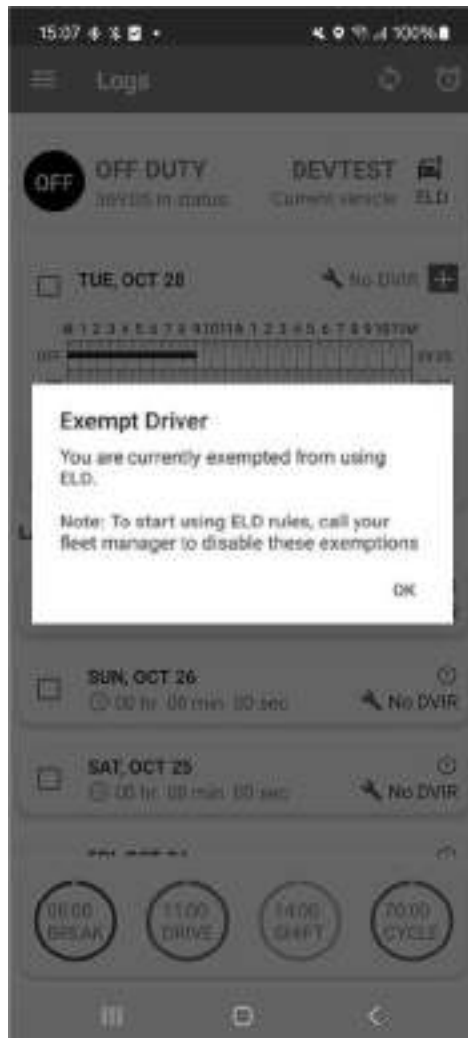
15:07

100%

Logs

OFF

OFF DUTY

39:05 in status

DEVTEST

Current vehicle

ELD

TUE, OCT 28

No DVIR

M 1 2 3 4 5 6 7 8 9 10 11 N 1 2 3 4 5 6 7 8 9 10 11 M

OFF

39:05

Exempt Driver

You are currently exempted from using ELD.

Note: To start using ELD rules, call your fleet manager to disable these exemptions

OK

SUN, OCT 26

00 hr 00 min 00 sec

No DVIR

SAT, OCT 25

00 hr 00 min 00 sec

No DVIR

08:00 BREAK

11:00 DRIVE

14:00 SHIFT

70:00 CYCLE